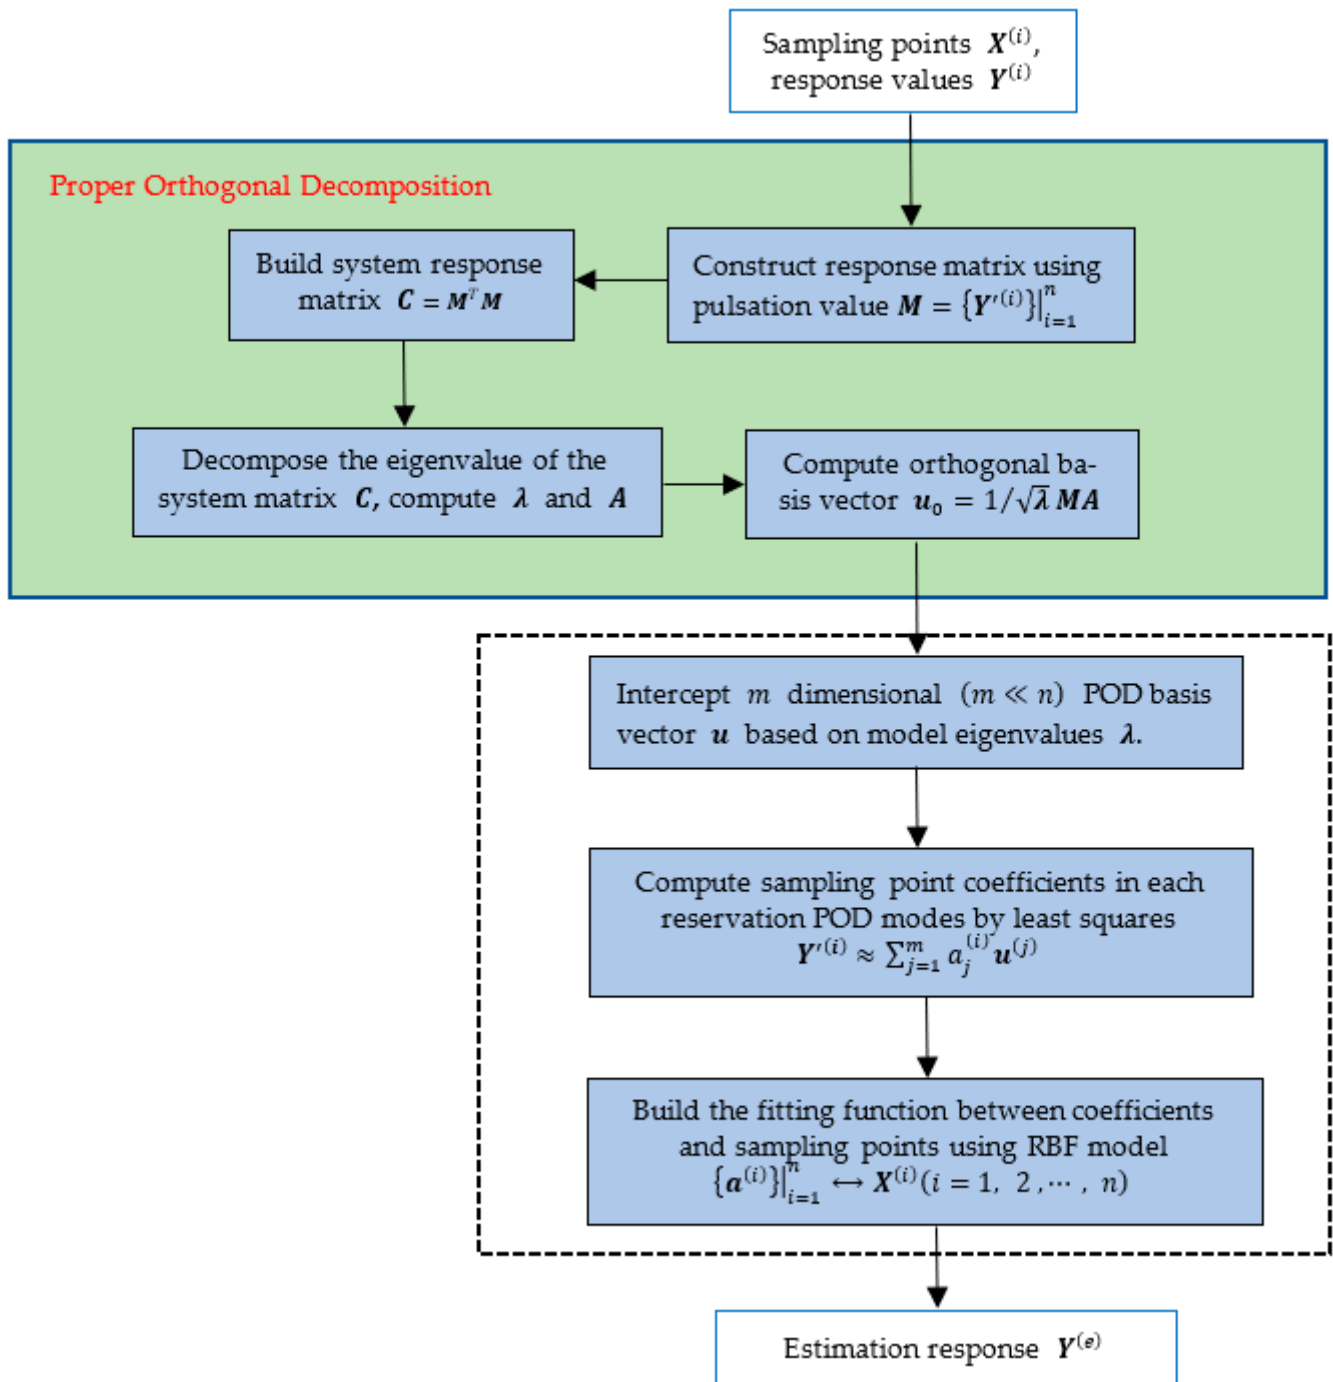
Sampling points $X^{(i)}$, response values $Y^{(i)}$

Proper Orthogonal Decomposition

Construct response matrix using pulsation value $M = \{Y'^{(i)}\}|_{i=1}^{n}$

Build system response matrix $C = M^T M$

Decompose the eigenvalue of the system matrix $C$, compute $\lambda$ and $A$

Compute orthogonal basis vector $u_0 = 1/\sqrt{\lambda}\, MA$

Intercept $m$ dimensional $(m \ll n)$ POD basis vector $u$ based on model eigenvalues $\lambda$.

Compute sampling point coefficients in each reservation POD modes by least squares $Y'^{(i)} \approx \sum_{j=1}^{m} a_j^{(i)} u^{(j)}$

Build the fitting function between coefficients and sampling points using RBF model $\{a^{(i)}\}|_{i=1}^{n} \leftrightarrow X^{(i)} (i = 1, 2, \cdots, n)$

Estimation response $Y^{(e)}$